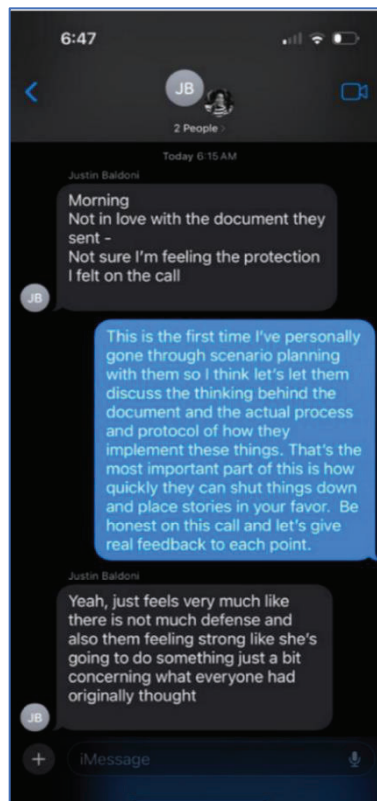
6:47

JB

2 People

Today 6:15 AM

Justin Baldoni

Morning
Not in love with the document they sent -
Not sure I'm feeling the protection I felt on the call

JB

This is the first time I've personally gone through scenario planning with them so I think let's let them discuss the thinking behind the document and the actual process and protocol of how they implement these things. That's the most important part of this is how quickly they can shut things down and place stories in your favor. Be honest on this call and let's give real feedback to each point.

Justin Baldoni

Yeah, just feels very much like there is not much defense and also them feeling strong like she's going to do something just a bit concerning what everyone had originally thought

JB

iMessage